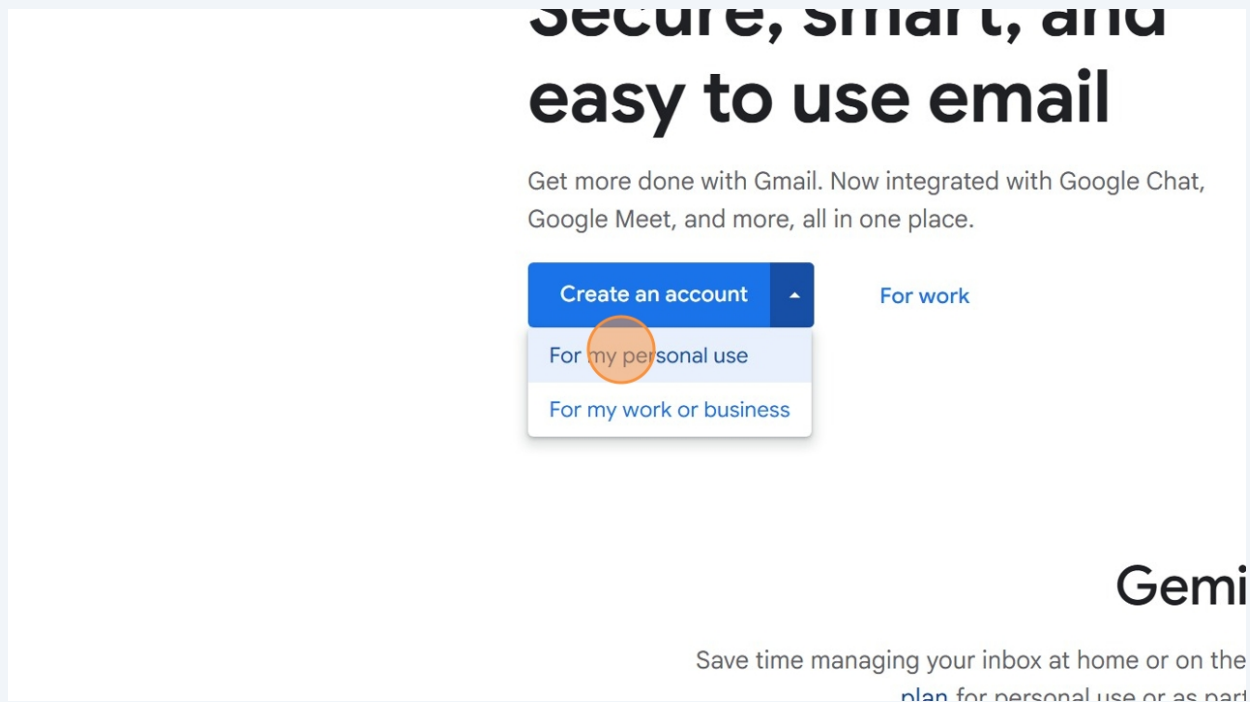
Secure, smart, and easy to use email

Get more done with Gmail. Now integrated with Google Chat, Google Meet, and more, all in one place.

Create an account

For work

For my personal use

For my work or business

Gemi

Save time managing your inbox at home or on the

plan for personal use or as part